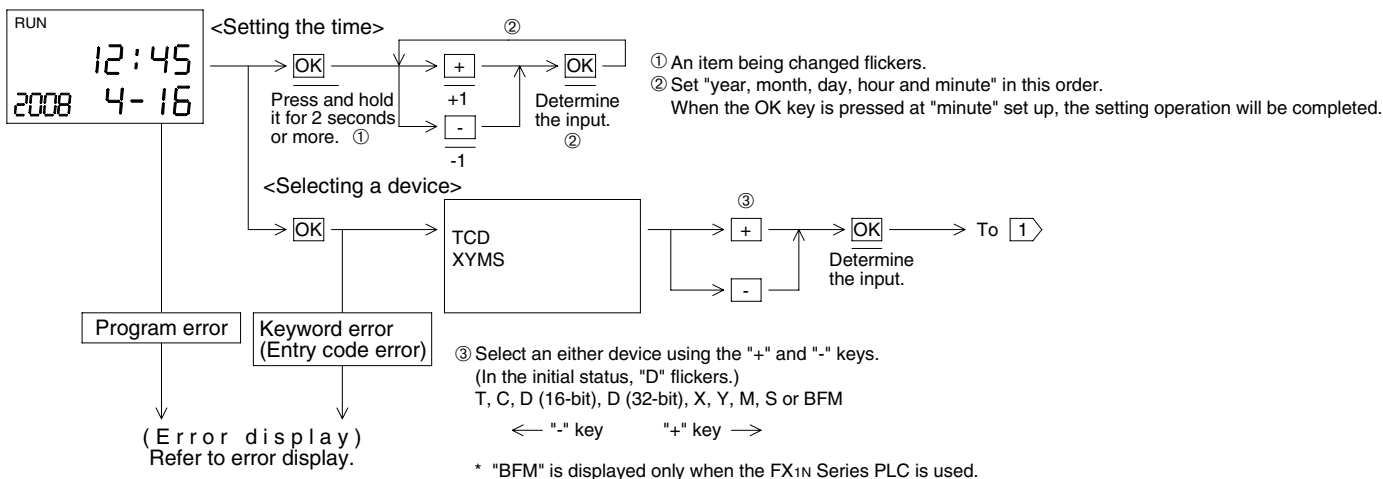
RUN
12:45
2008 4-16

<Setting the time>

OK
Press and hold it for 2 seconds or more. ①

+
+1
-
-1

②
OK
Determine the input.
②

① An item being changed flickers.
② Set "year, month, day, hour and minute" in this order.
When the OK key is pressed at "minute" set up, the setting operation will be completed.

<Selecting a device>

OK

TCD
XYMS

③
+
-
OK
Determine the input.
To 1

Program error

Keyword error
(Entry code error)

③ Select an either device using the "+" and "-" keys.
(In the initial status, "D" flickers.)
T, C, D (16-bit), D (32-bit), X, Y, M, S or BFM
← "-" key "+" key →

(Error display)
Refer to error display.

* "BFM" is displayed only when the $FX_{1N}$ Series PLC is used.